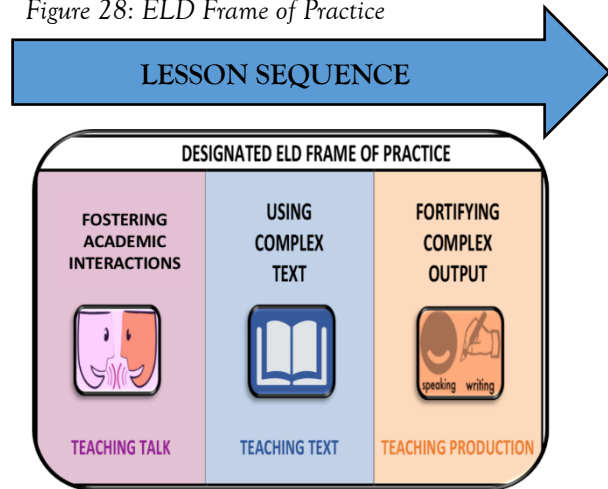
Figure 28: ELD Frame of Practice

LESSON SEQUENCE

DESIGNATED ELD FRAME OF PRACTICE

FOSTERING ACADEMIC INTERACTIONS

TEACHING TALK

USING COMPLEX TEXT

TEACHING TEXT

FORTIFYING COMPLEX OUTPUT

speaking writing

TEACHING PRODUCTION